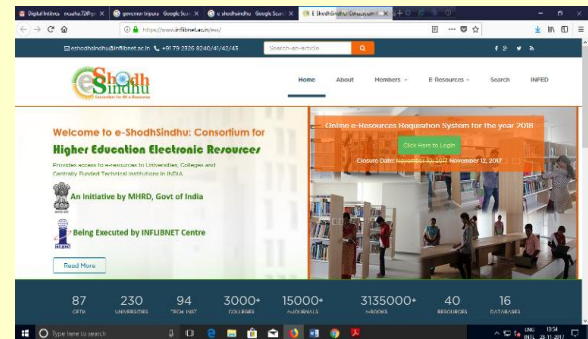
Digital Initiatives ... | govcman tripura Google Sc... | e-shodhsindhu Google Sc... | e-ShodhSindhu: Consortium ×

https://www.inflibnet.ac.in/ess/

eshodhsindhu@inflibnet.ac.in | +91 79 2326 8240/41/42/43 | Search an article

e-ShodhSindhu
Consortium for Higher Education Resources

Home | About | Members | E-Resources | Search | INFED

Welcome to e-ShodhSindhu: Consortium for Higher Education Electronic Resources

Provides access to e-resources to Universities, Colleges and Centrally Funded Technical Institutions in INDIA

An Initiative by MHRD, Govt of India

Being Executed by INFLIBNET Centre

Read More

Online e-Resources Registration System for the year 2018

Click Here to Login

Closure Date: November 10, 2017 November 12, 2017

87 CFTIs | 230 UNIVERSITIES | 94 TECH. INST. | 3000+ COLLEGES | 15000+ JOURNALS | 3135000+ eBOOKS | 40 RESOURCES | 16 DATABASES

Type here to search

ENG 13:54 INTL 28-11-2017